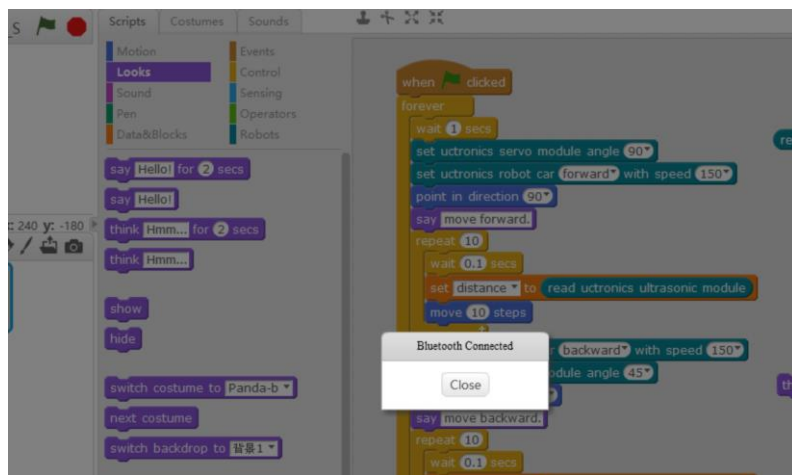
S

Scripts Costumes Sounds

Motion
Looks
Sound
Pen
Data&Blocks
Events
Control
Sensing
Operators
Robots

say Hello! for 2 secs
say Hello!
think Hmm... for 2 secs
think Hmm...
show
hide
switch costume to Panda-b
next costume
switch backdrop to 背景1

: 240 y: -180

when clicked
forever
wait 1 secs
set uctronics servo module angle 90
set uctronics robot car forward with speed 150
point in direction 90
say move forward.
repeat 10
wait 0.1 secs
set distance to read uctronics ultrasonic module
move 10 steps
backward with speed 150
odule angle 45
say move backward.
repeat 10
wait 0.1 secs

re
th

Bluetooth Connected
Close